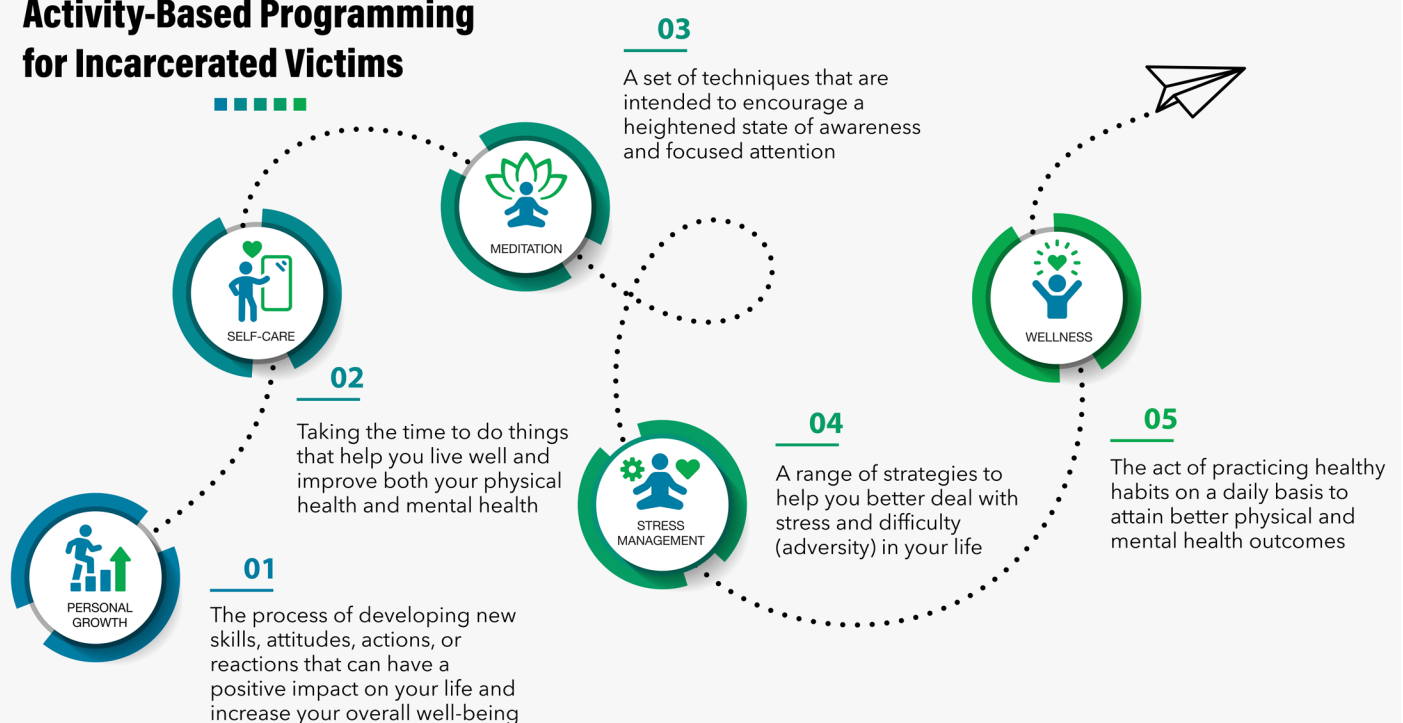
Activity-Based Programming for Incarcerated Victims

03

A set of techniques that are intended to encourage a heightened state of awareness and focused attention

MEDITATION

SELF-CARE

WELLNESS

02

Taking the time to do things that help you live well and improve both your physical health and mental health

STRESS MANAGEMENT

04

A range of strategies to help you better deal with stress and difficulty (adversity) in your life

05

The act of practicing healthy habits on a daily basis to attain better physical and mental health outcomes

PERSONAL GROWTH

01

The process of developing new skills, attitudes, actions, or reactions that can have a positive impact on your life and increase your overall well-being